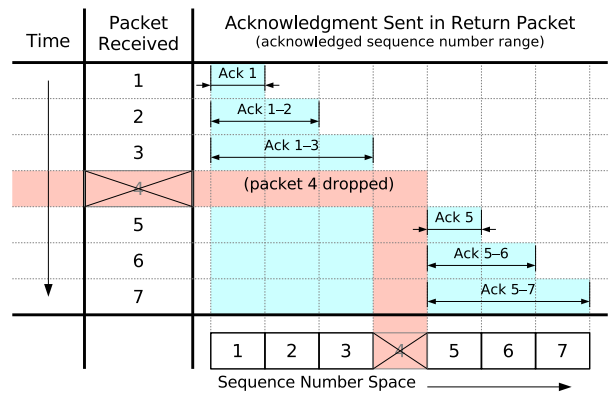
| Time | Packet Received | Acknowledgment Sent in Return Packet (acknowledged sequence number range) |
|---|---|---|
| | 1 | Ack 1 |
| | 2 | Ack 1–2 |
| | 3 | Ack 1–3 |
| | 4 | (packet 4 dropped) |
| | 5 | Ack 5 |
| | 6 | Ack 5–6 |
| | 7 | Ack 5–7 |

| 1 | 2 | 3 | 4 | 5 | 6 | 7 |
|---|---|---|---|---|---|---|

Sequence Number Space